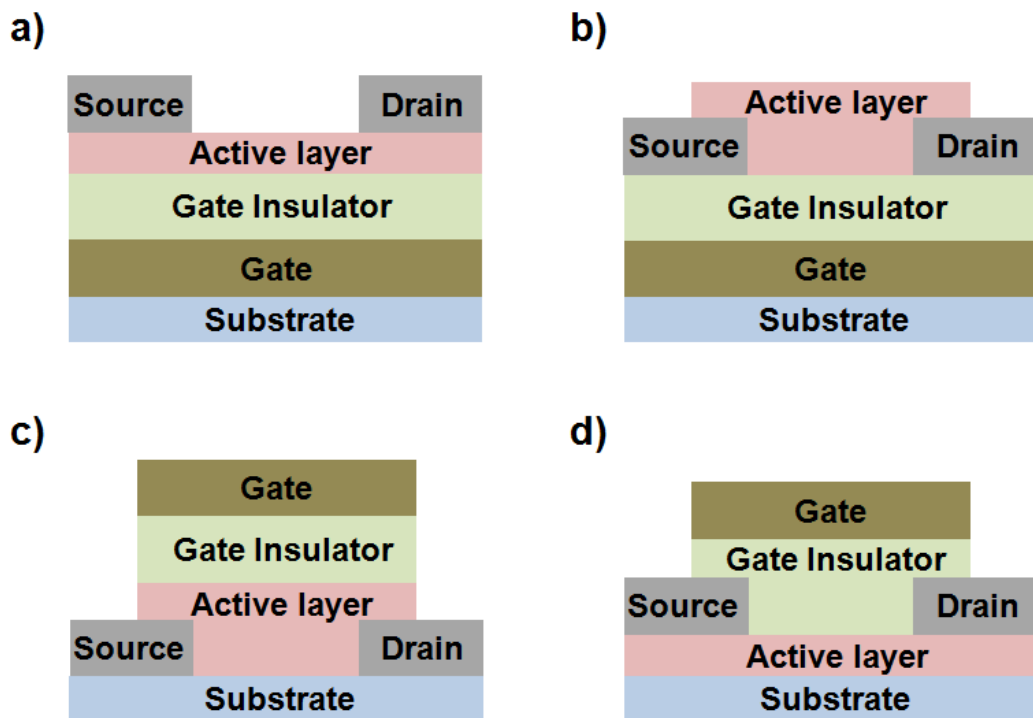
a)

Source Drain
Active layer
Gate Insulator
Gate
Substrate

b)

Active layer
Source Drain
Gate Insulator
Gate
Substrate

c)

Gate
Gate Insulator
Active layer
Source Drain
Substrate

d)

Gate
Gate Insulator
Source Drain
Active layer
Substrate